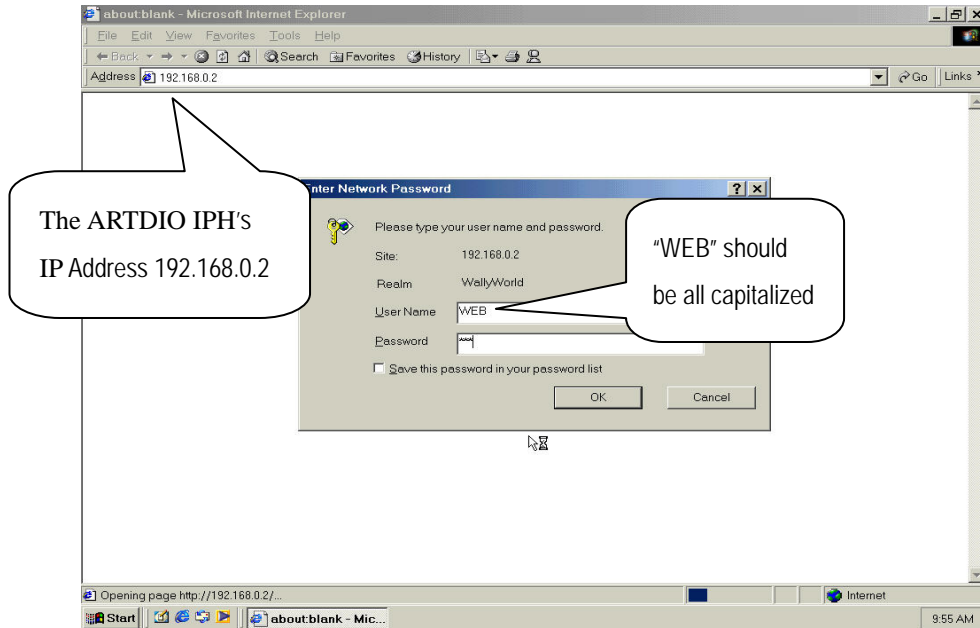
about:blank - Microsoft Internet Explorer

File Edit View Favorites Tools Help

← Back → Search Favorites History

Address 192.168.0.2 Go Links

Enter Network Password ? X

Please type your user name and password.

Site: 192.168.0.2

Realm WallyWorld

User Name WEB

Password ***

Save this password in your password list

OK Cancel

The ARTDIO IPH's IP Address 192.168.0.2

"WEB" should be all capitalized

Opening page http://192.168.0.2/...

Internet

Start about:blank - Mic...

9:55 AM